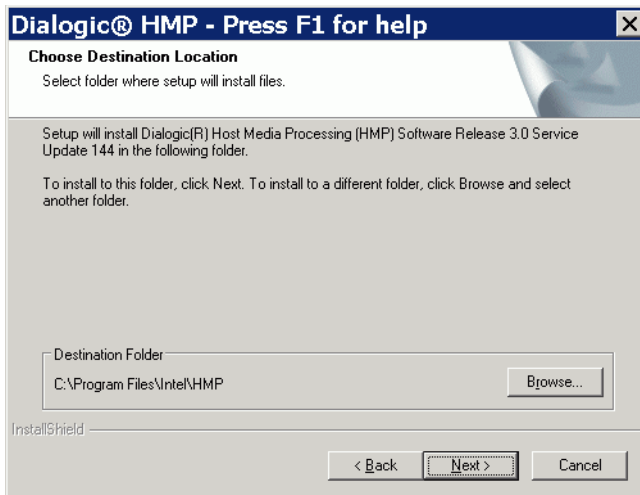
Dialogic® HMP - Press F1 for help

Choose Destination Location

Select folder where setup will install files.

Setup will install Dialogic(R) Host Media Processing (HMP) Software Release 3.0 Service Update 144 in the following folder.

To install to this folder, click Next. To install to a different folder, click Browse and select another folder.

Destination Folder

C:\Program Files\Intel\HMP

Browse...

InstallShield

< Back

Next >

Cancel